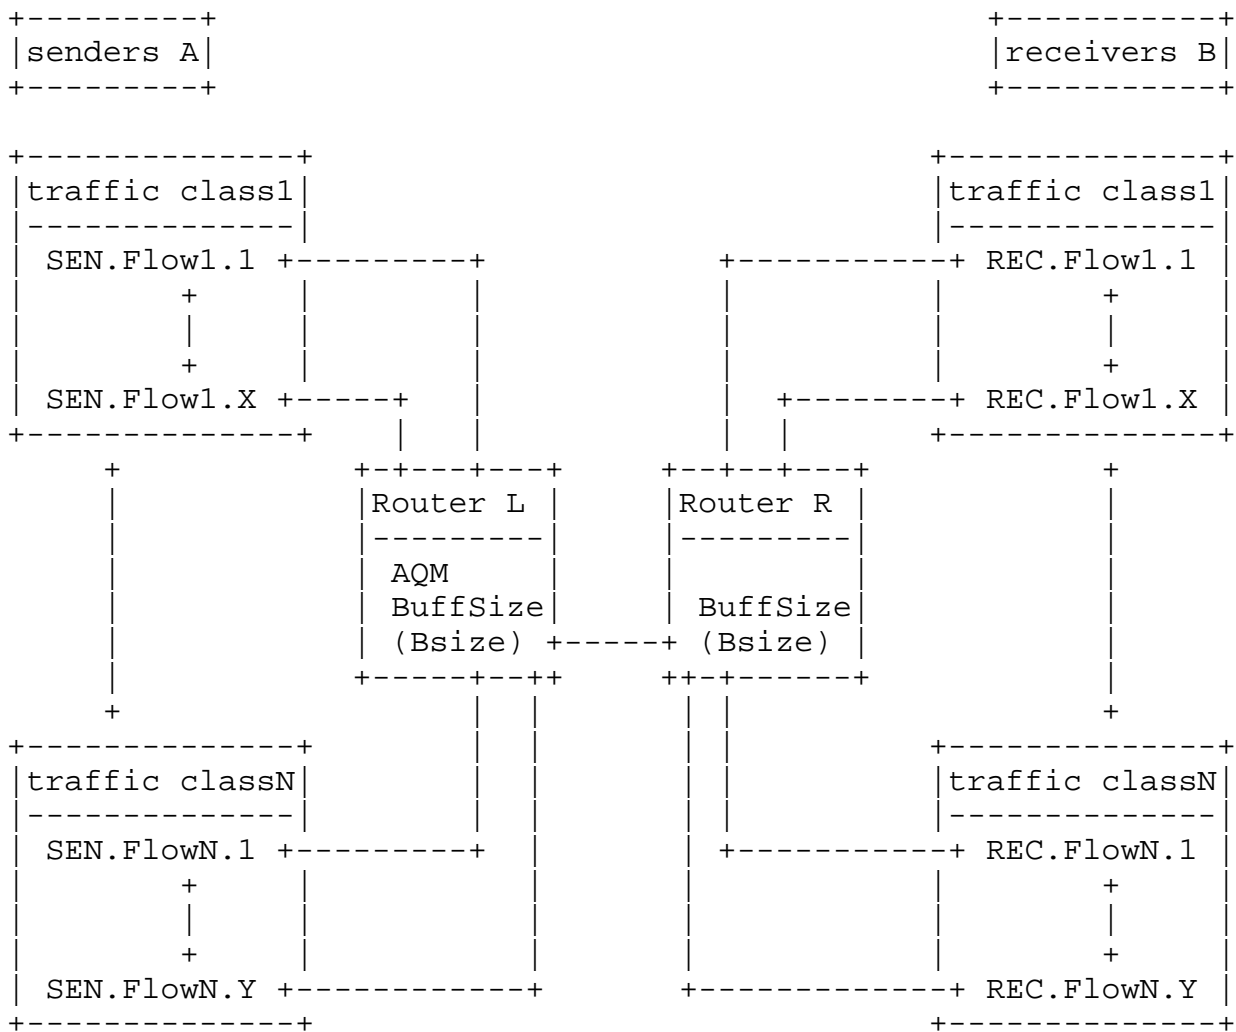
senders A

receivers B

traffic class1

SEN.Flow1.1

SEN.Flow1.X

traffic class1

REC.Flow1.1

REC.Flow1.X

Router L

AQM
BuffSize
(Bsize)

Router R

BuffSize
(Bsize)

traffic classN

SEN.FlowN.1

SEN.FlowN.Y

traffic classN

REC.FlowN.1

REC.FlowN.Y